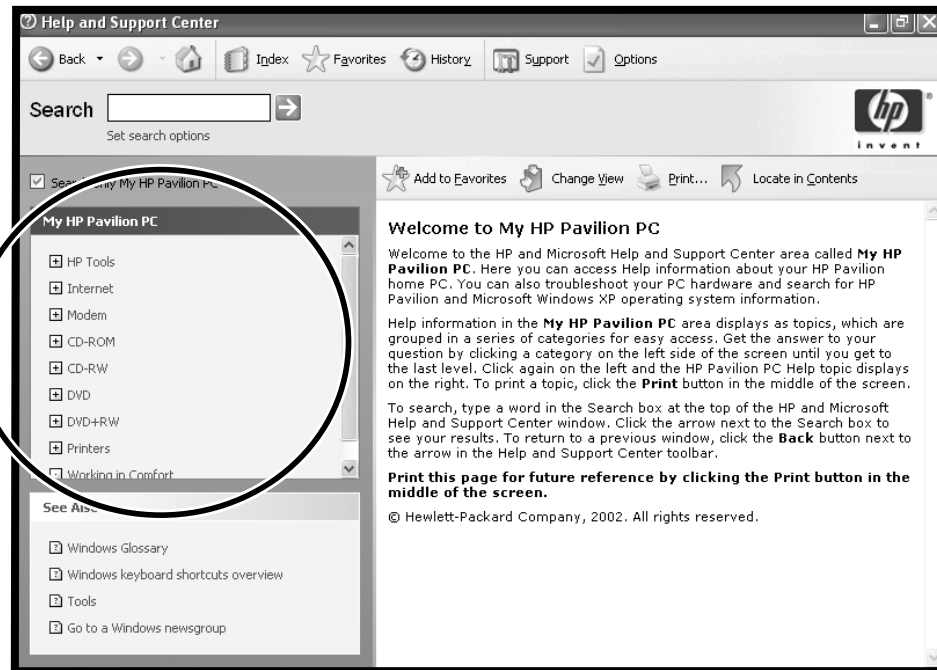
Help and Support Center

Back · Index Favorites History Support Options

Search
Set search options

invent

Sea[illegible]ny My HP Pavilion PC

Add to Favorites Change View Print... Locate in Contents

My HP Pavilion PC

HP Tools
Internet
Modem
CD-ROM
CD-RW
DVD
DVD+RW
Printers
Working in Comfort

See Als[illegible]

Windows Glossary
Windows keyboard shortcuts overview
Tools
Go to a Windows newsgroup

Welcome to My HP Pavilion PC

Welcome to the HP and Microsoft Help and Support Center area called **My HP Pavilion PC**. Here you can access Help information about your HP Pavilion home PC. You can also troubleshoot your PC hardware and search for HP Pavilion and Microsoft Windows XP operating system information.

Help information in the **My HP Pavilion PC** area displays as topics, which are grouped in a series of categories for easy access. Get the answer to your question by clicking a category on the left side of the screen until you get to the last level. Click again on the left and the HP Pavilion PC Help topic displays on the right. To print a topic, click the **Print** button in the middle of the screen.

To search, type a word in the Search box at the top of the HP and Microsoft Help and Support Center window. Click the arrow next to the Search box to see your results. To return to a previous window, click the **Back** button next to the arrow in the Help and Support Center toolbar.

**Print this page for future reference by clicking the Print button in the middle of the screen.**

© Hewlett-Packard Company, 2002. All rights reserved.